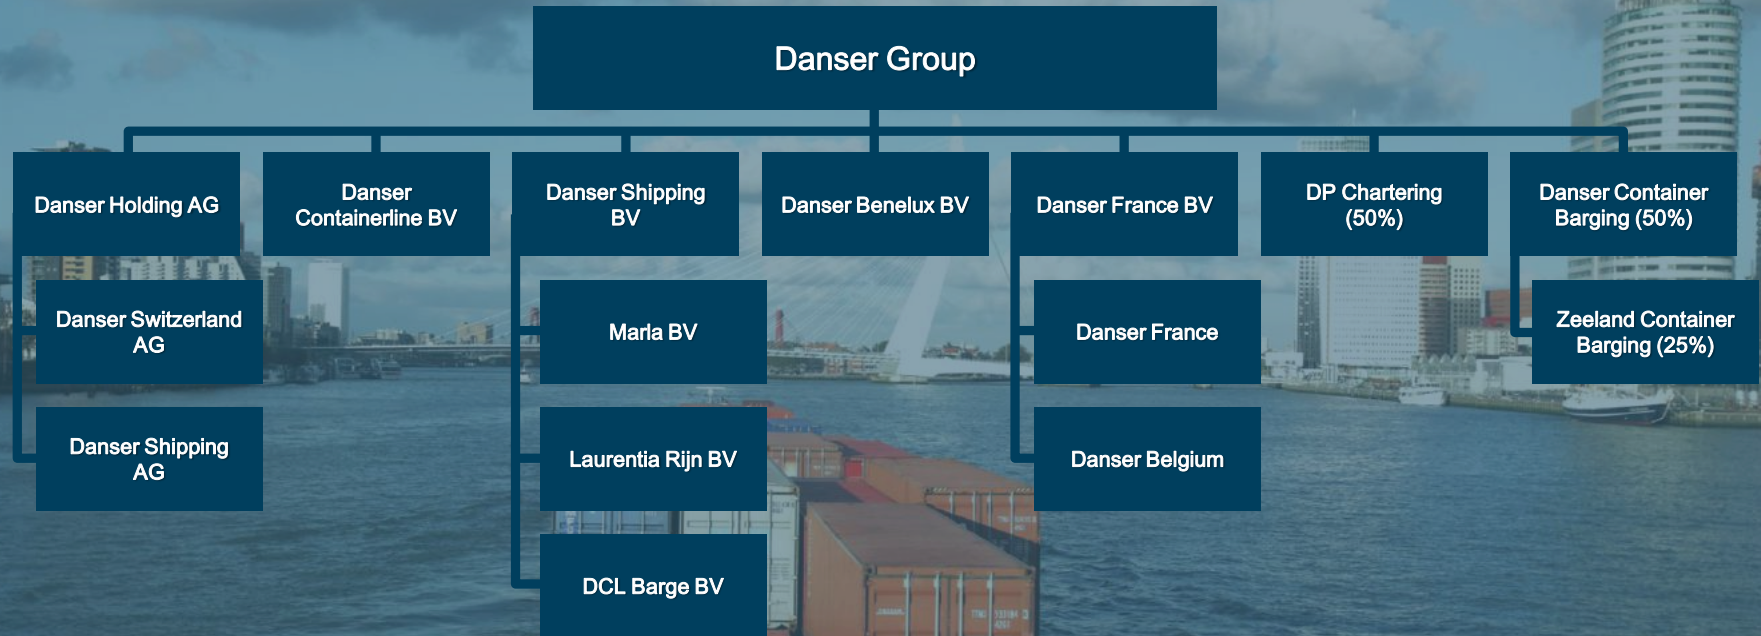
Danser Group

Danser Holding AG

Danser Switzerland AG

Danser Shipping AG

Danser Containerline BV

Danser Shipping BV

Marla BV

Laurentia Rijn BV

DCL Barge BV

Danser Benelux BV

Danser France BV

Danser France

Danser Belgium

DP Chartering (50%)

Danser Container Barging (50%)

Zeeland Container Barging (25%)